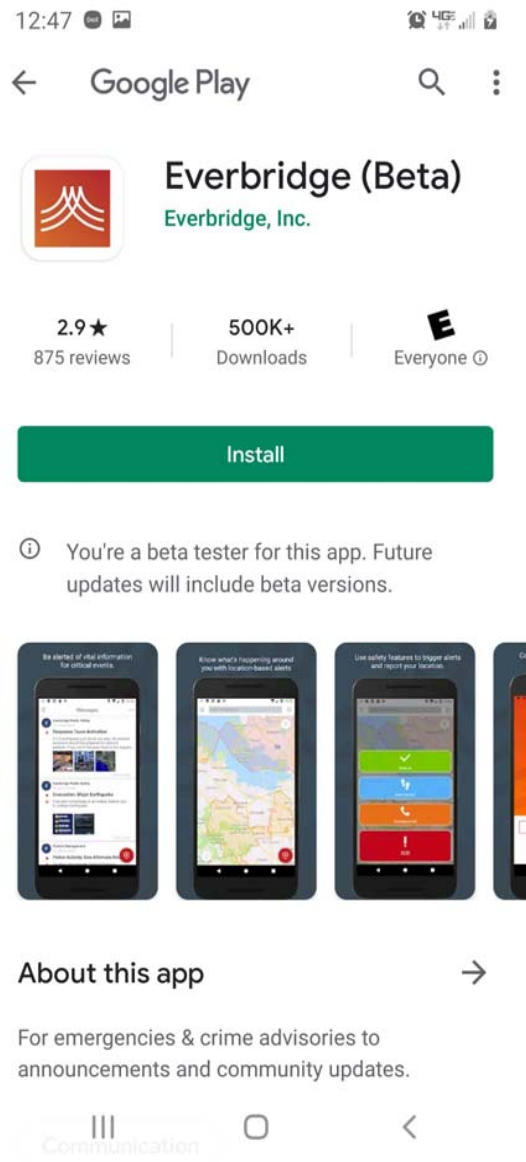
12:47

Google Play

Everbridge (Beta)

Everbridge, Inc.

2.9★
875 reviews

500K+
Downloads

E
Everyone ⓘ

Install

ⓘ You're a beta tester for this app. Future updates will include beta versions.

Be alerted of vital information for critical events.

Know what's happening around you with location-based alerts

Use safety features to trigger alerts and report your location.

About this app →

For emergencies & crime advisories to announcements and community updates.

Communication